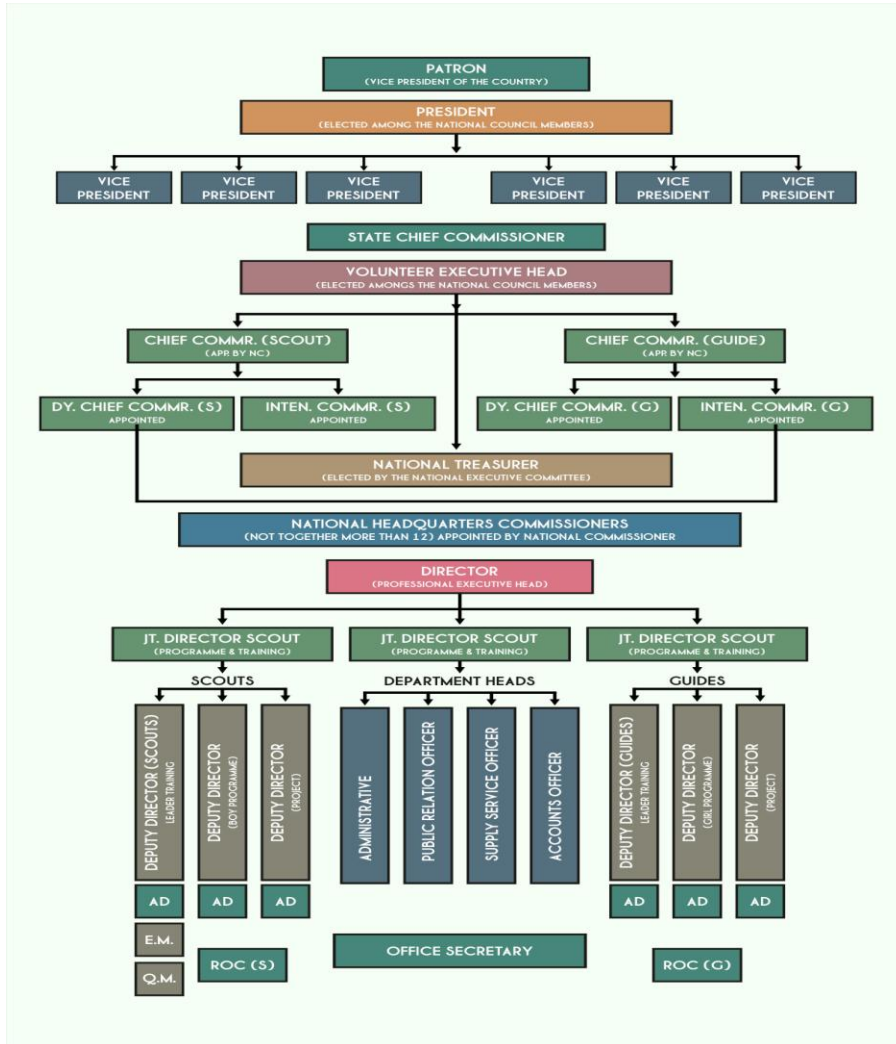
PATRON
(VICE PRESIDENT OF THE COUNTRY)

PRESIDENT
(ELECTED AMONG THE NATIONAL COUNCIL MEMBERS)

VICE PRESIDENT

VICE PRESIDENT

VICE PRESIDENT

VICE PRESIDENT

VICE PRESIDENT

VICE PRESIDENT

STATE CHIEF COMMISSIONER

VOLUNTEER EXECUTIVE HEAD
(ELECTED AMONGS THE NATIONAL COUNCIL MEMBERS)

CHIEF COMMR. (SCOUT)
(APR BY NC)

CHIEF COMMR. (GUIDE)
(APR BY NC)

DY. CHIEF COMMR. (S)
APPOINTED

INTEN. COMMR. (S)
APPOINTED

DY. CHIEF COMMR. (G)
APPOINTED

INTEN. COMMR. (G)
APPOINTED

NATIONAL TREASURER
(ELECTED BY THE NATIONAL EXECUTIVE COMMITTEE)

NATIONAL HEADQUARTERS COMMISSIONERS
(NOT TOGETHER MORE THAN 12) APPOINTED BY NATIONAL COMMISSIONER

DIRECTOR
(PROFESSIONAL EXECUTIVE HEAD)

JT. DIRECTOR SCOUT
(PROGRAMME & TRAINING)

JT. DIRECTOR SCOUT
(PROGRAMME & TRAINING)

JT. DIRECTOR SCOUT
(PROGRAMME & TRAINING)

SCOUTS

DEPARTMENT HEADS

GUIDES

DEPUTY DIRECTOR (SCOUTS)
LEADER TRAINING

DEPUTY DIRECTOR
(BOY PROGRAMME)

DEPUTY DIRECTOR
(PROJECT)

ADMINISTRATIVE

PUBLIC RELATION OFFICER

SUPPLY SERVICE OFFICER

ACCOUNTS OFFICER

DEPUTY DIRECTOR (GUIDES)
LEADER TRAINING

DEPUTY DIRECTOR
(GIRL PROGRAMME)

DEPUTY DIRECTOR
(PROJECT)

AD

AD

AD

AD

AD

AD

E.M.

Q.M.

ROC (S)

OFFICE SECRETARY

ROC (G)